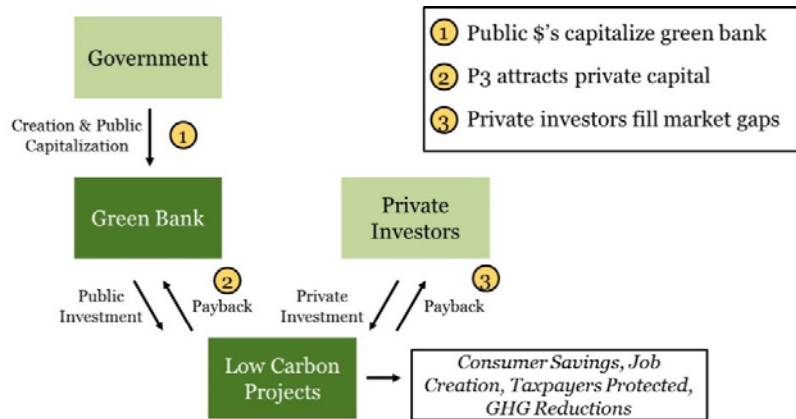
Government

Creation & Public Capitalization

1

Green Bank

Private Investors

Public Investment

Payback

2

Private Investment

Payback

3

Low Carbon Projects

*Consumer Savings, Job Creation, Taxpayers Protected, GHG Reductions*

1 Public $'s capitalize green bank

2 P3 attracts private capital

3 Private investors fill market gaps